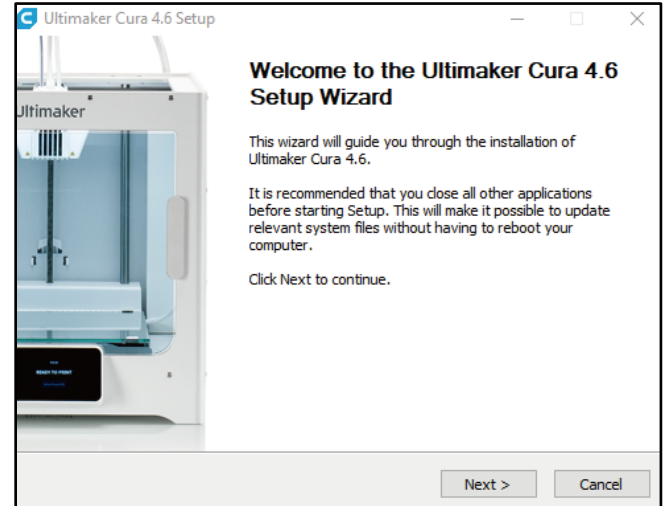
Ultimaker Cura 4.6 Setup

Ultimaker

READY TO PRINT

Welcome to the Ultimaker Cura 4.6 Setup Wizard

This wizard will guide you through the installation of Ultimaker Cura 4.6.

It is recommended that you close all other applications before starting Setup. This will make it possible to update relevant system files without having to reboot your computer.

Click Next to continue.

Next >

Cancel